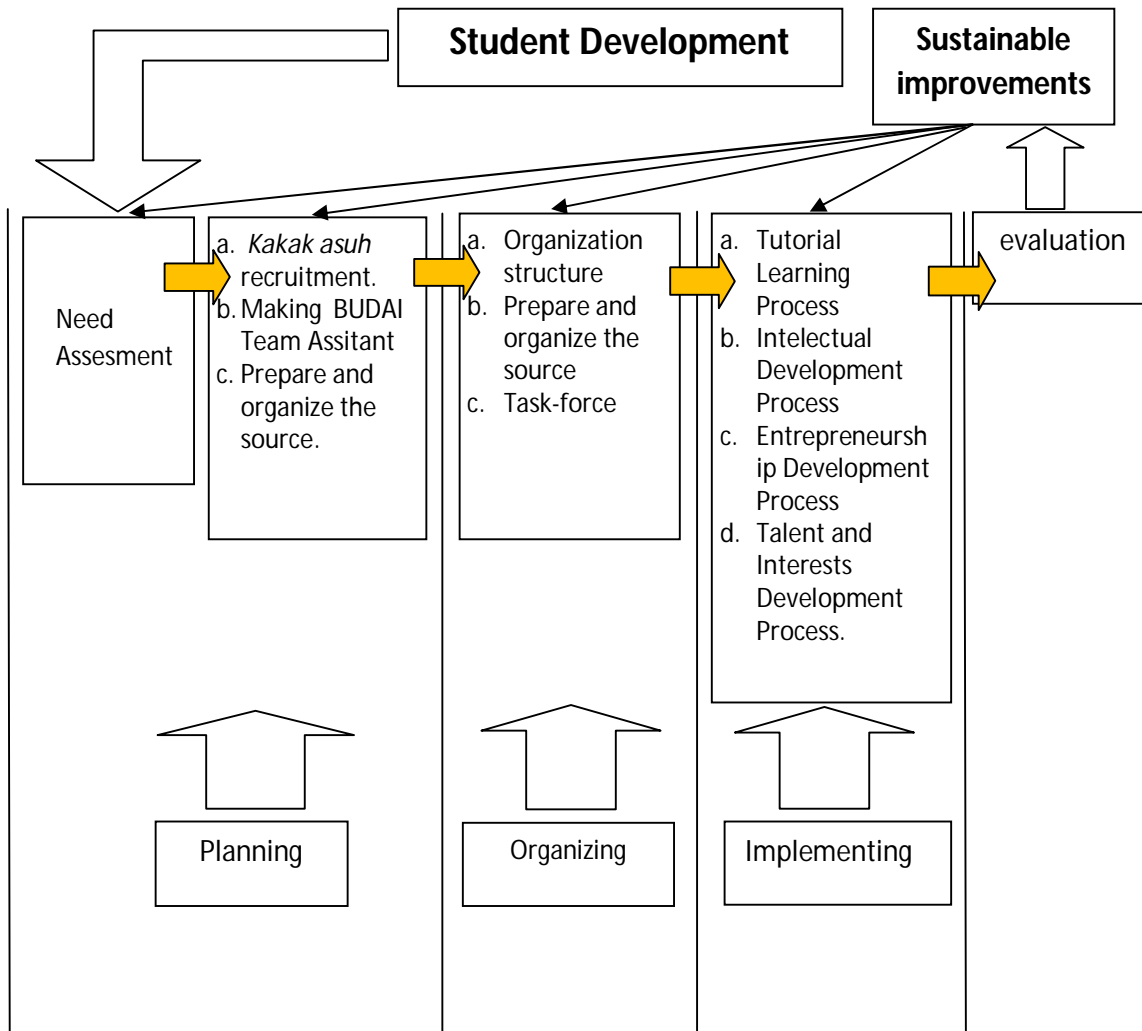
Student Development

Sustainable improvements

Need Assesment

a. Kakak asuh recruitment.
b. Making BUDAI Team Assitant
c. Prepare and organize the source.

a. Organization structure
b. Prepare and organize the source
c. Task-force

a. Tutorial Learning Process
b. Intelectual Development Process
c. Entrepreneurship Development Process
d. Talent and Interests Development Process.

evaluation

Planning

Organizing

Implementing